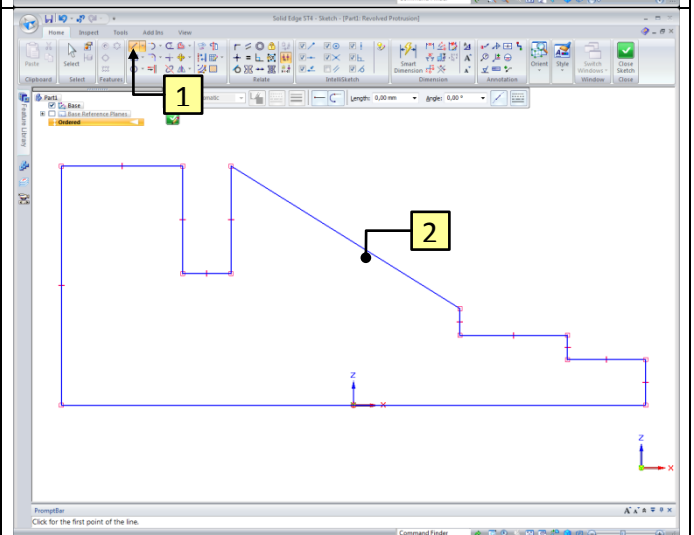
Solid Edge ST4 - Sketch - [Part1: Revolved Protrusion]

Home Inspect Tools Add-Ins View

Paste Select

Clipboard Select Features Draw Relate IntelliSketch Dimension Annotation Orient Style Switch Windows Window Close Sketch Close

Smart Dimension

Part1
Base
Base Reference Planes
Ordered

Feature Library

matic Length: 0,00 mm Angle: 0,00 °

1

2

Z
X

Z
X

PromptBar
Click for the first point of the line.

Command Finder